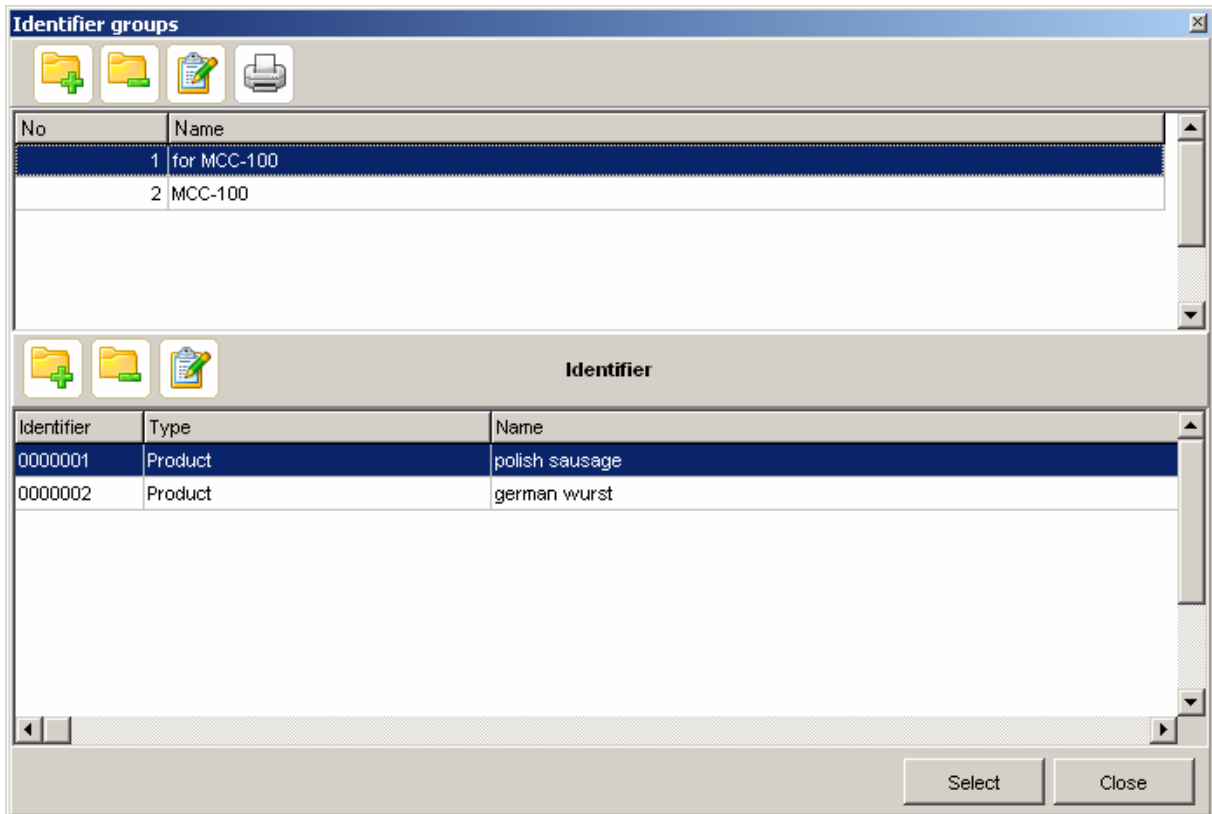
Identifier groups

| No | Name |
|---|---|
| 1 | for MCC-100 |
| 2 | MCC-100 |

Identifier

| Identifier | Type | Name |
|---|---|---|
| 0000001 | Product | polish sausage |
| 0000002 | Product | german wurst |

Select
Close